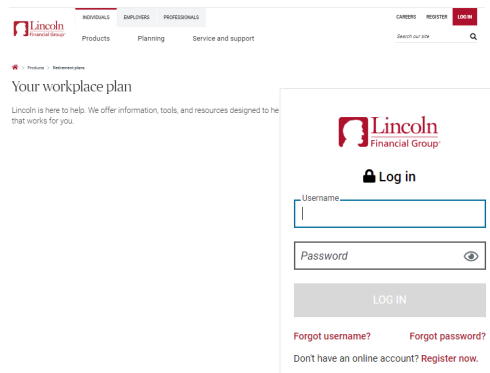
Lincoln Financial Group

INDIVIDUALS EMPLOYERS PROFESSIONALS

CAREERS REGISTER LOG IN

Products Planning Service and support

Search our site

> Products > Retirement plans

Your workplace plan

Lincoln is here to help. We offer information, tools, and resources designed to he that works for you.

Lincoln Financial Group®

Log in

Username

Password

LOG IN

Forgot username? Forgot password?

Don't have an online account? Register now.